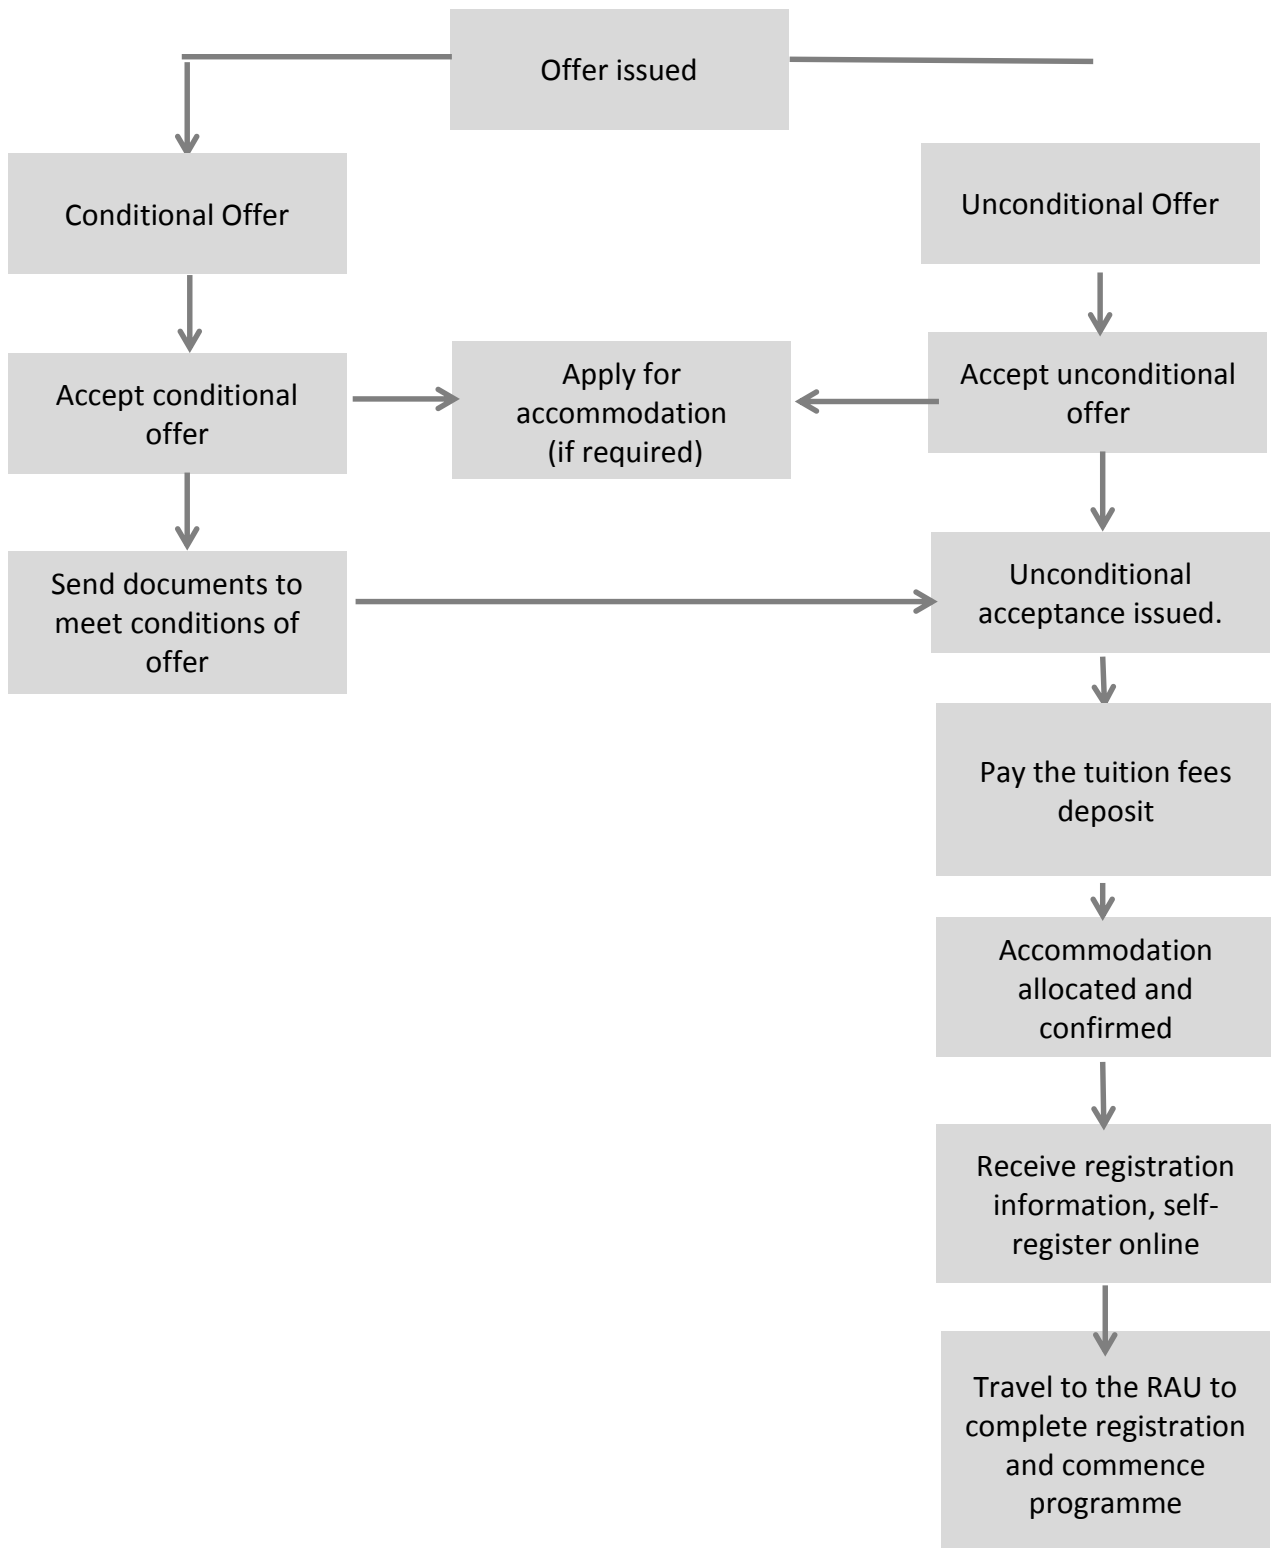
Offer issued

Conditional Offer

Unconditional Offer

Accept conditional offer

Apply for accommodation (if required)

Accept unconditional offer

Send documents to meet conditions of offer

Unconditional acceptance issued.

Pay the tuition fees deposit

Accommodation allocated and confirmed

Receive registration information, self-register online

Travel to the RAU to complete registration and commence programme